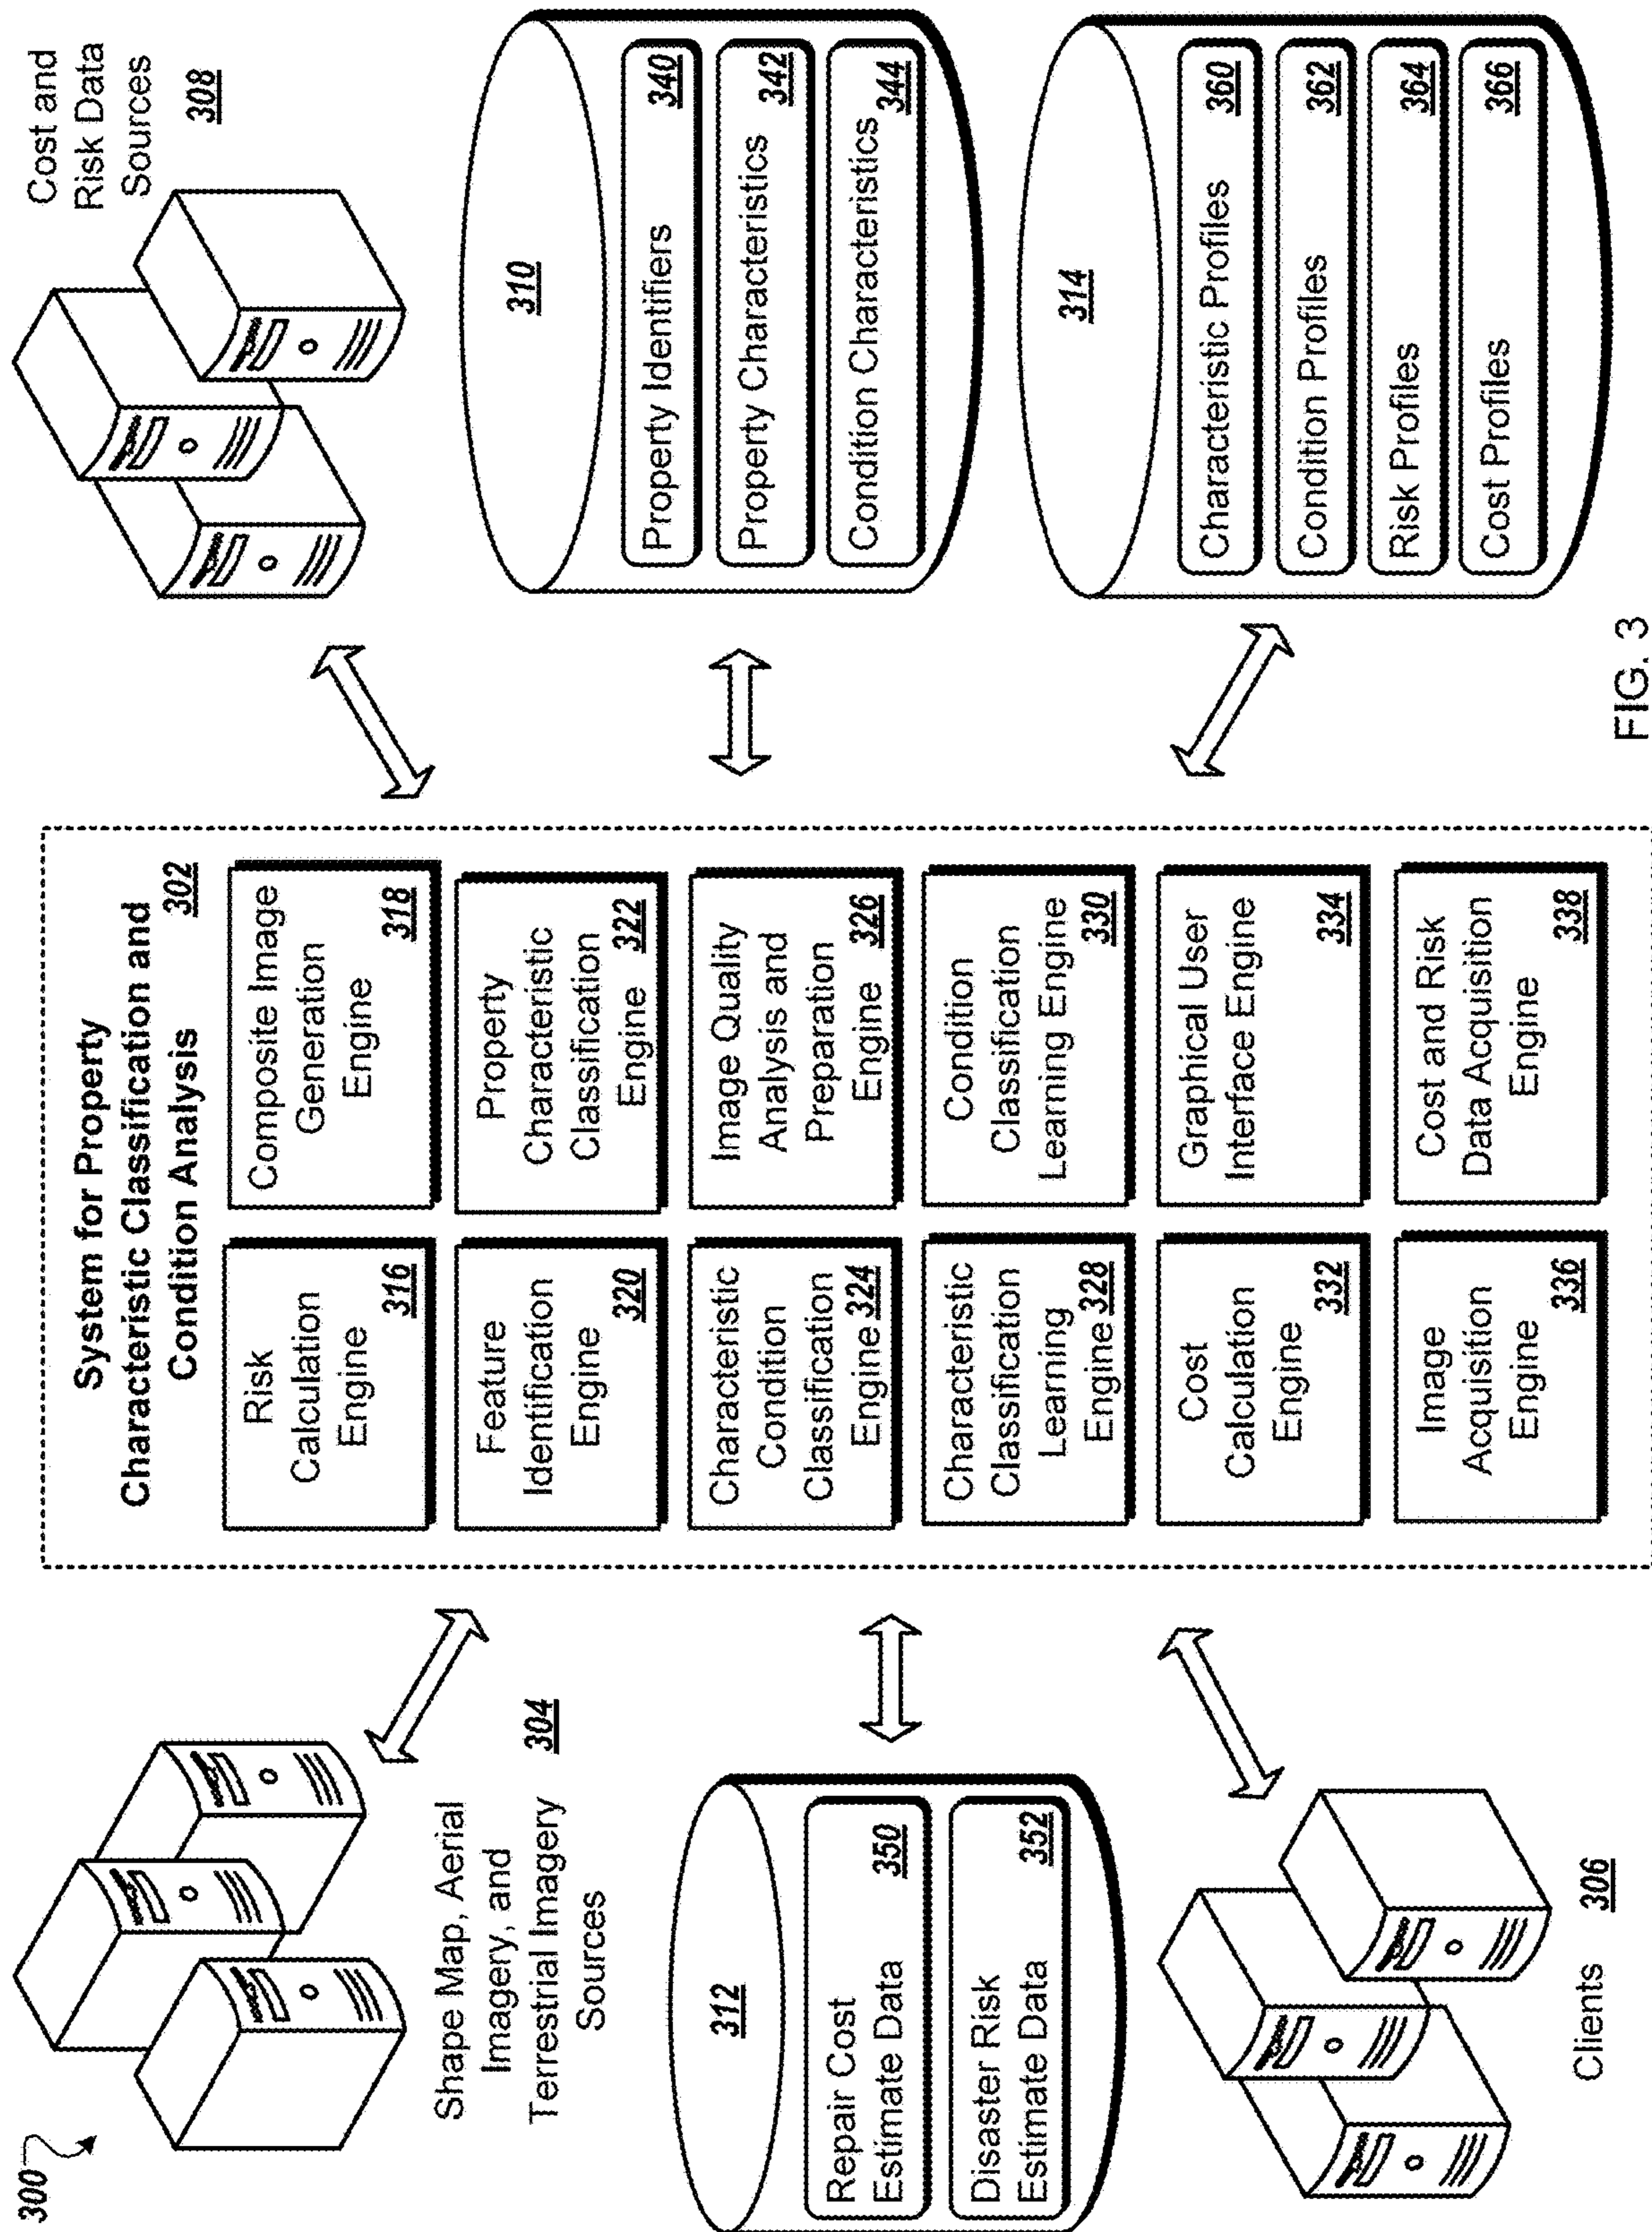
300

Shape Map, Aerial Imagery, and Terrestrial Imagery Sources 304

312
Repair Cost Estimate Data 350
Disaster Risk Estimate Data 352

Clients 306

System for Property Characteristic Classification and Condition Analysis 302

Risk Calculation Engine 316
Composite Image Generation Engine 318
Feature Identification Engine 320
Property Characteristic Classification Engine 322
Characteristic Condition Classification Engine 324
Image Quality Analysis and Preparation Engine 326
Characteristic Classification Learning Engine 328
Condition Classification Learning Engine 330
Cost Calculation Engine 332
Graphical User Interface Engine 334
Image Acquisition Engine 336
Cost and Risk Data Acquisition Engine 338

Cost and Risk Data Sources 308

310
Property Identifiers 340
Property Characteristics 342
Condition Characteristics 344

314
Characteristic Profiles 360
Condition Profiles 362
Risk Profiles 364
Cost Profiles 366

FIG. 3